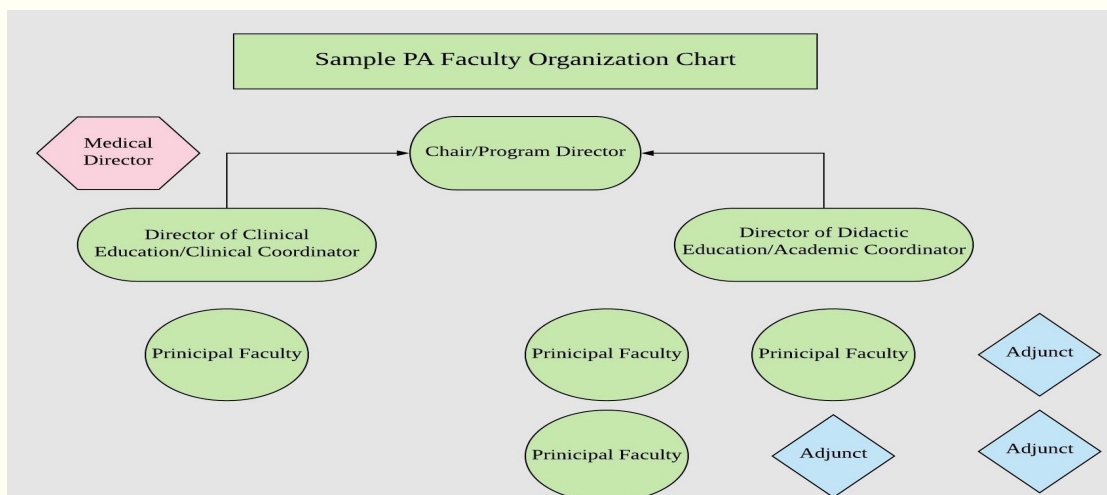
Sample PA Faculty Organization Chart

Medical Director

Chair/Program Director

Director of Clinical Education/Clinical Coordinator

Director of Didactic Education/Academic Coordinator

Prinicipal Faculty

Prinicipal Faculty

Prinicipal Faculty

Adjunct

Prinicipal Faculty

Adjunct

Adjunct